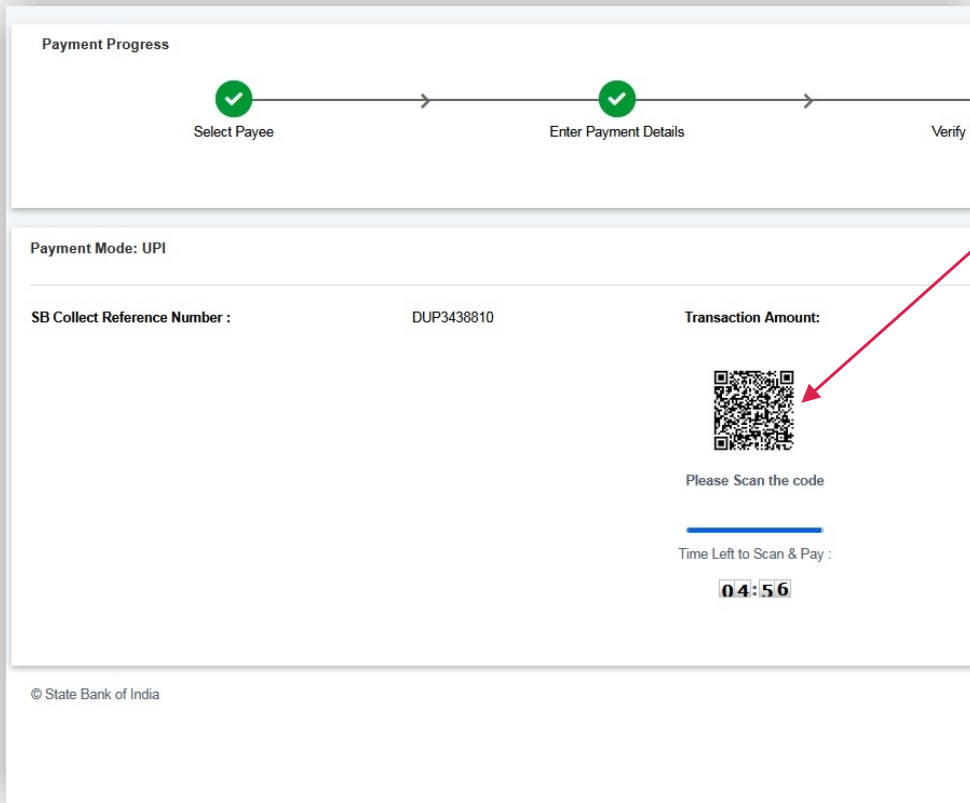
Payment Progress

Select Payee

Enter Payment Details

Verify

Payment Mode: UPI

SB Collect Reference Number :

DUP3438810

Transaction Amount:

Please Scan the code

Time Left to Scan & Pay :

04:56

© State Bank of India